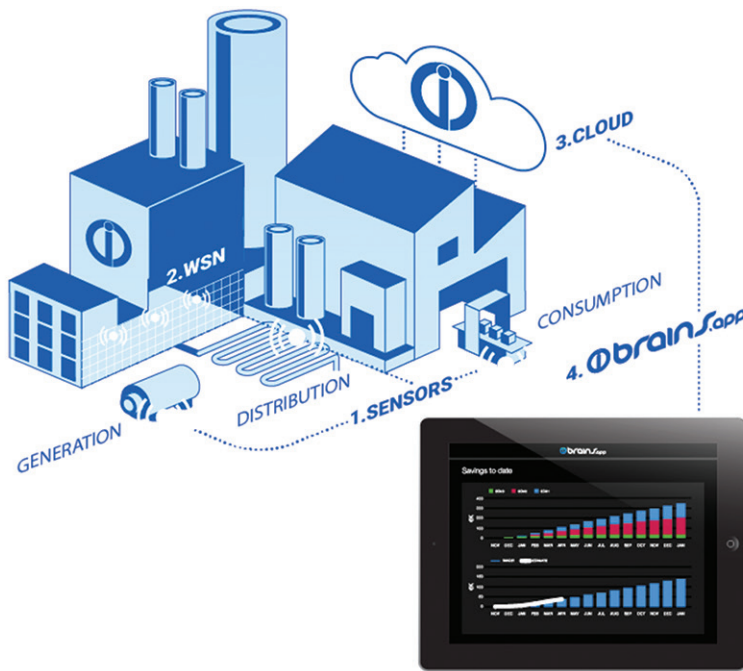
3.CLOUD

2.WSN

CONSUMPTION

4. brains.app

DISTRIBUTION

1.SENSORS

GENERATION

brains.app

Savings to date

€

NOV DEC JAN FEB MAR APR MAY JUN JUL AUG SEP OCT NOV DEC JAN

€

NOV DEC JAN FEB MAR APR MAY JUN JUL AUG SEP OCT NOV DEC JAN